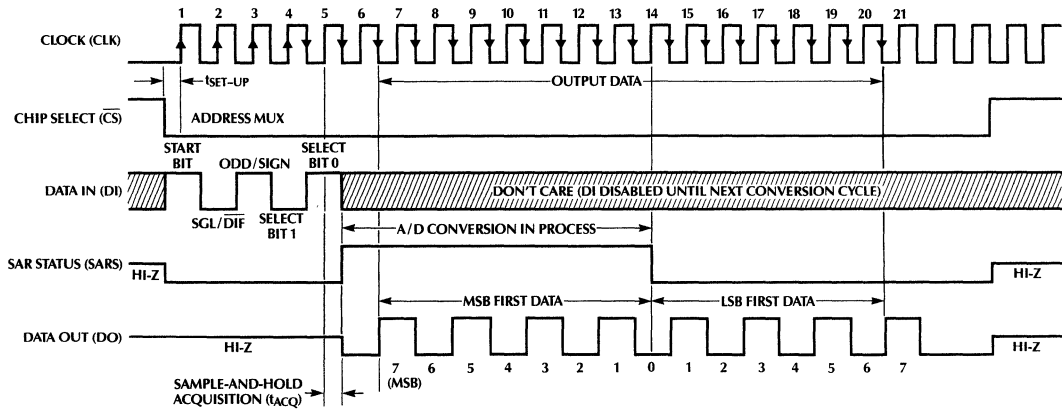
1 2 3 4 5 6 7 8 9 10 11 12 13 14 15 16 17 18 19 20 21

CLOCK (CLK)

$t_{SET-UP}$

OUTPUT DATA

CHIP SELECT ($\overline{CS}$)

ADDRESS MUX

START BIT

ODD/SIGN

SELECT BIT 0

DATA IN (DI)

DON'T CARE (DI DISABLED UNTIL NEXT CONVERSION CYCLE)

SGL/$\overline{DIF}$

SELECT BIT 1

A/D CONVERSION IN PROCESS

SAR STATUS (SARS)

HI-Z

HI-Z

MSB FIRST DATA

LSB FIRST DATA

DATA OUT (DO)

HI-Z

HI-Z

7 6 5 4 3 2 1 0 1 2 3 4 5 6 7

(MSB)

SAMPLE-AND-HOLD ACQUISITION ($t_{ACQ}$)